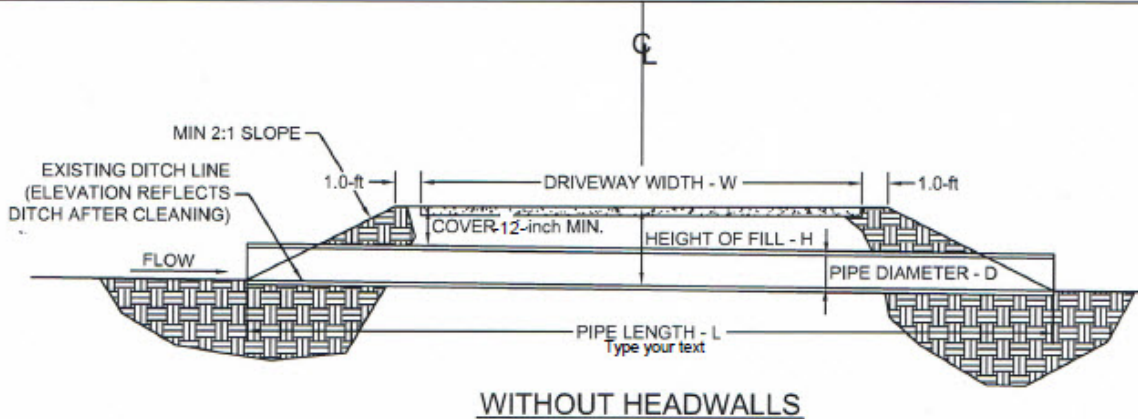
$\mathcal{C}_L$

MIN 2:1 SLOPE

EXISTING DITCH LINE (ELEVATION REFLECTS DITCH AFTER CLEANING)

1.0-ft

DRIVEWAY WIDTH - W

1.0-ft

COVER 12-inch MIN.

HEIGHT OF FILL - H

FLOW

PIPE DIAMETER - D

PIPE LENGTH - L
Type your text

WITHOUT HEADWALLS